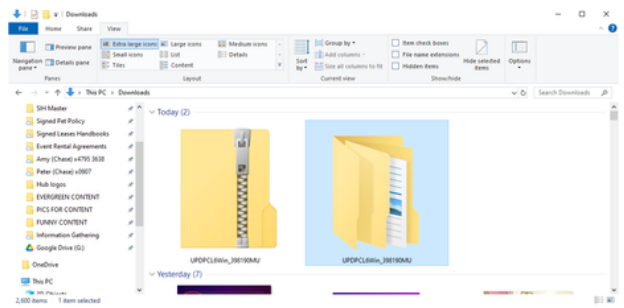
Downloads

File Home Share View

Navigation pane ▾ Preview pane Details pane
Panes

Extra large icons Large icons Medium icons Small icons List Details Tiles Content
Layout

Sort by ▾ Group by ▾ Add columns ▾ Size all columns to fit
Current view

Item check boxes File name extensions Hidden items Hide selected items
Show/hide

Options

← → ↑ This PC › Downloads

Search Downloads

SIH Master
Signed Pet Policy
Signed Leases Handbooks
Event Rental Agreements
Amy (Chase) x4795 3638
Peter (Chase) x0907
Hub logos
EVERGREEN CONTENT
PICS FOR CONTENT
FUNNY CONTENT
Information Gathering
Google Drive (G:)
OneDrive
This PC
3D Objects

Today (2)

UPDPCL6Win_398190MU
UPDPCL6Win_398190MU

Yesterday (7)

2,600 items 1 item selected